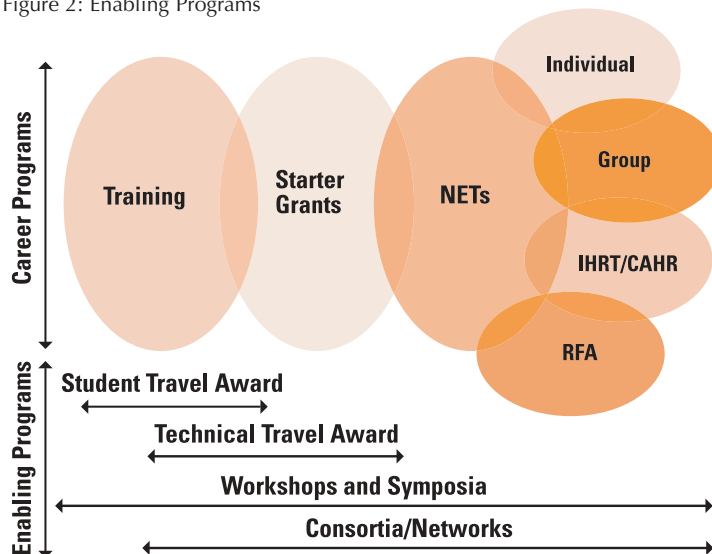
Figure 2: Enabling Programs

Career Programs

Training

Starter Grants

NETs

Individual

Group

IHRT/CAHR

RFA

Enabling Programs

Student Travel Award

Technical Travel Award

Workshops and Symposia

Consortia/Networks